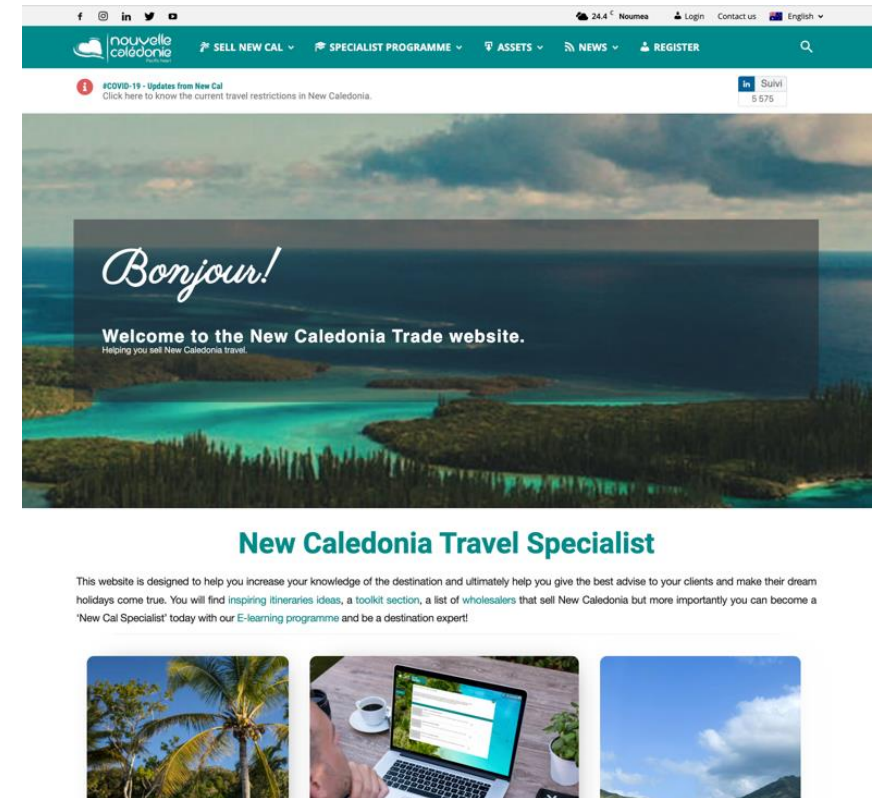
24.4 °C Noumea Login Contact us English

nouvelle calédonie Pacific heart

SELL NEW CAL SPECIALIST PROGRAMME ASSETS NEWS REGISTER

#COVID-19 - Updates from New Cal
Click here to know the current travel restrictions in New Caledonia.

in Suivi
5 575

Bonjour!

Welcome to the New Caledonia Trade website.
Helping you sell New Caledonia travel.

New Caledonia Travel Specialist

This website is designed to help you increase your knowledge of the destination and ultimately help you give the best advise to your clients and make their dream holidays come true. You will find inspiring itineraries ideas, a toolkit section, a list of wholesalers that sell New Caledonia but more importantly you can become a 'New Cal Specialist' today with our E-learning programme and be a destination expert!